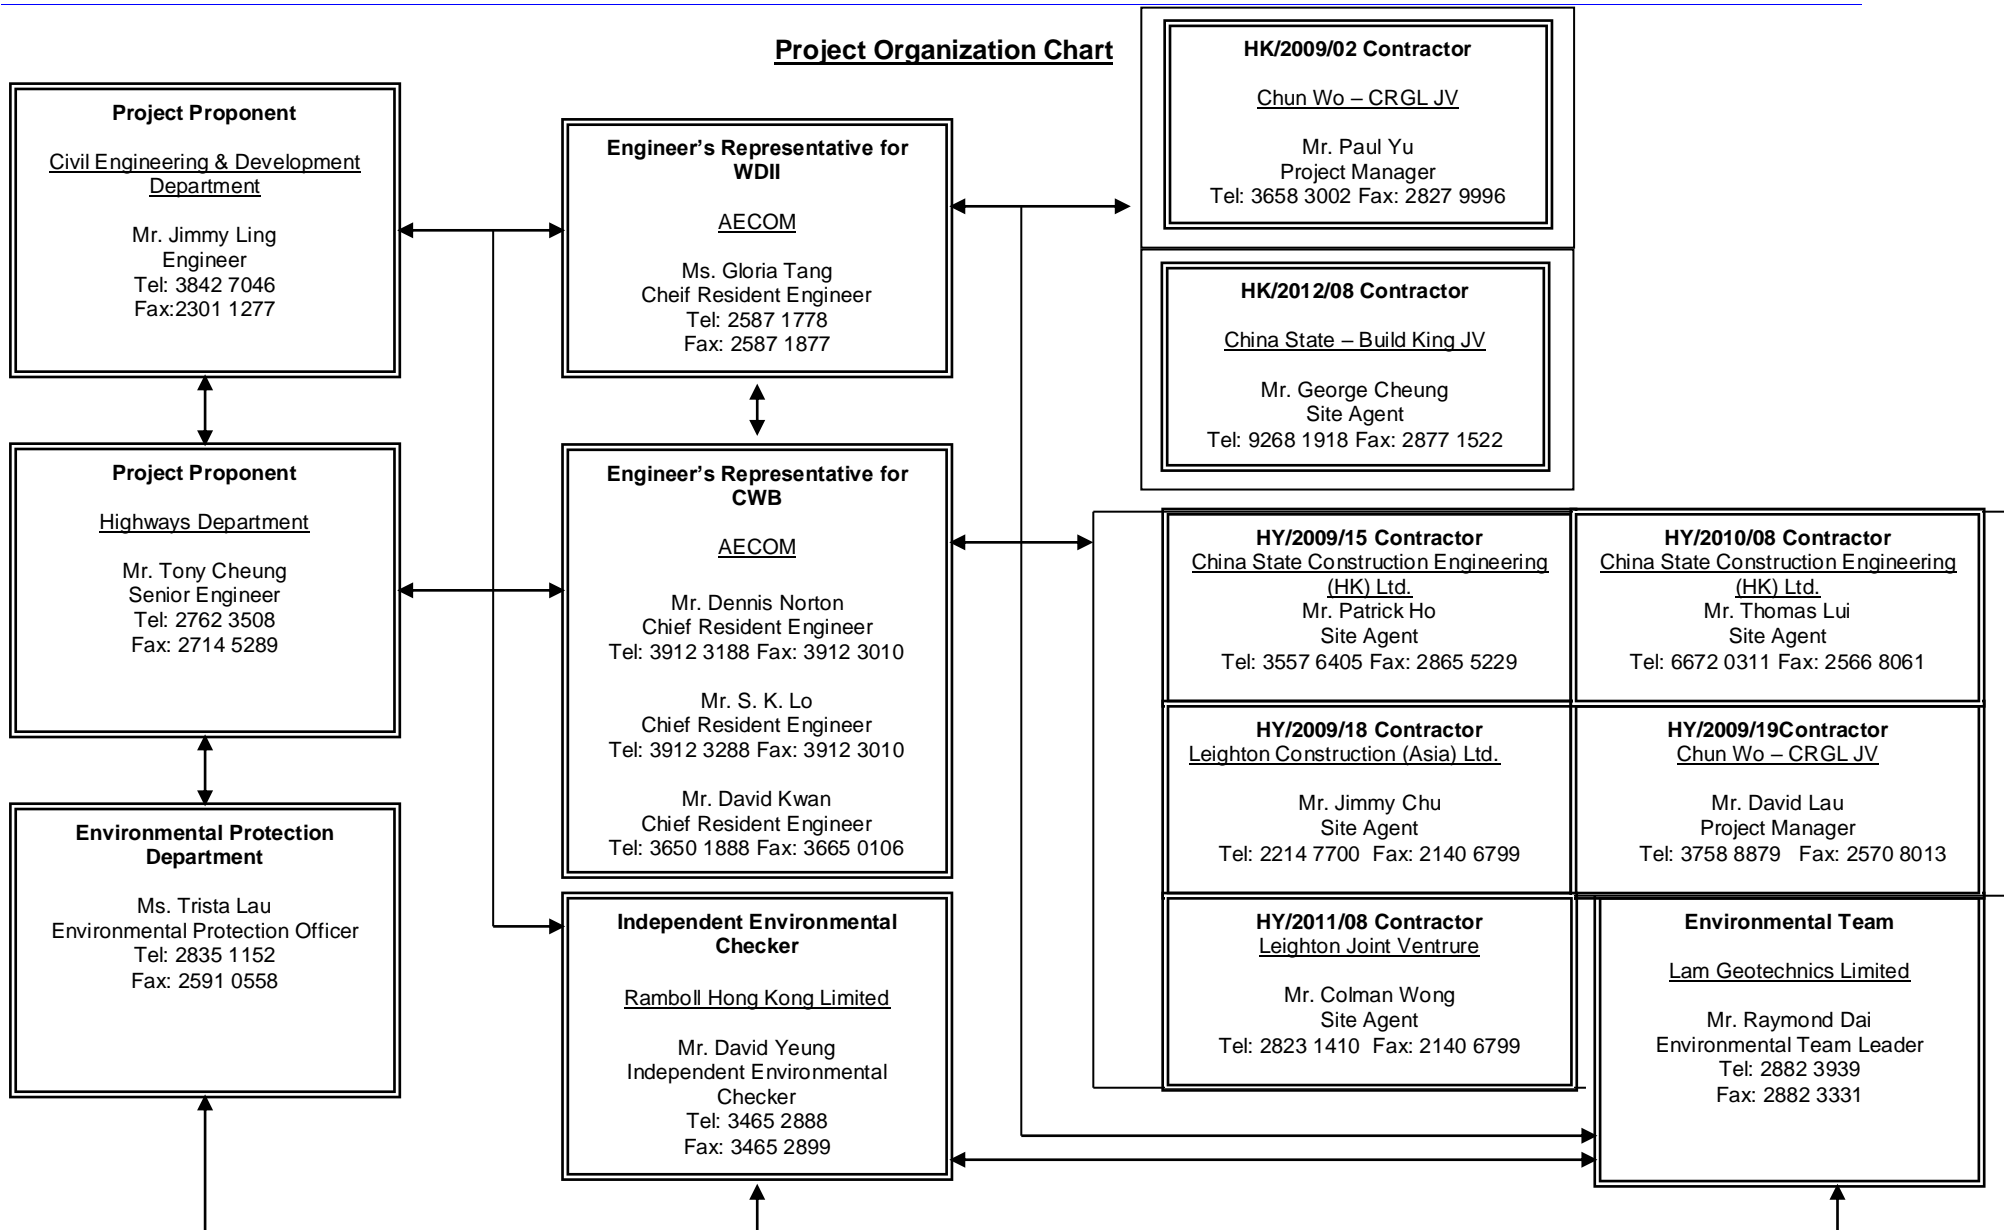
Project Organization Chart

Project Proponent

Civil Engineering & Development Department

Mr. Jimmy Ling
Engineer
Tel: 3842 7046
Fax:2301 1277

Engineer's Representative for WDII

AECOM

Ms. Gloria Tang
Cheif Resident Engineer
Tel: 2587 1778
Fax: 2587 1877

HK/2009/02 Contractor

Chun Wo – CRGL JV

Mr. Paul Yu
Project Manager
Tel: 3658 3002 Fax: 2827 9996

HK/2012/08 Contractor

China State – Build King JV

Mr. George Cheung
Site Agent
Tel: 9268 1918 Fax: 2877 1522

Project Proponent

Highways Department

Mr. Tony Cheung
Senior Engineer
Tel: 2762 3508
Fax: 2714 5289

Engineer's Representative for CWB

AECOM

Mr. Dennis Norton
Chief Resident Engineer
Tel: 3912 3188 Fax: 3912 3010

Mr. S. K. Lo
Chief Resident Engineer
Tel: 3912 3288 Fax: 3912 3010

Mr. David Kwan
Chief Resident Engineer
Tel: 3650 1888 Fax: 3665 0106

HY/2009/15 Contractor
China State Construction Engineering (HK) Ltd.
Mr. Patrick Ho
Site Agent
Tel: 3557 6405 Fax: 2865 5229

HY/2010/08 Contractor
China State Construction Engineering (HK) Ltd.
Mr. Thomas Lui
Site Agent
Tel: 6672 0311 Fax: 2566 8061

HY/2009/18 Contractor
Leighton Construction (Asia) Ltd.

Mr. Jimmy Chu
Site Agent
Tel: 2214 7700 Fax: 2140 6799

HY/2009/19Contractor
Chun Wo – CRGL JV

Mr. David Lau
Project Manager
Tel: 3758 8879 Fax: 2570 8013

Environmental Protection Department

Ms. Trista Lau
Environmental Protection Officer
Tel: 2835 1152
Fax: 2591 0558

Independent Environmental Checker

Ramboll Hong Kong Limited

Mr. David Yeung
Independent Environmental Checker
Tel: 3465 2888
Fax: 3465 2899

HY/2011/08 Contractor
Leighton Joint Ventrure

Mr. Colman Wong
Site Agent
Tel: 2823 1410 Fax: 2140 6799

Environmental Team

Lam Geotechnics Limited

Mr. Raymond Dai
Environmental Team Leader
Tel: 2882 3939
Fax: 2882 3331